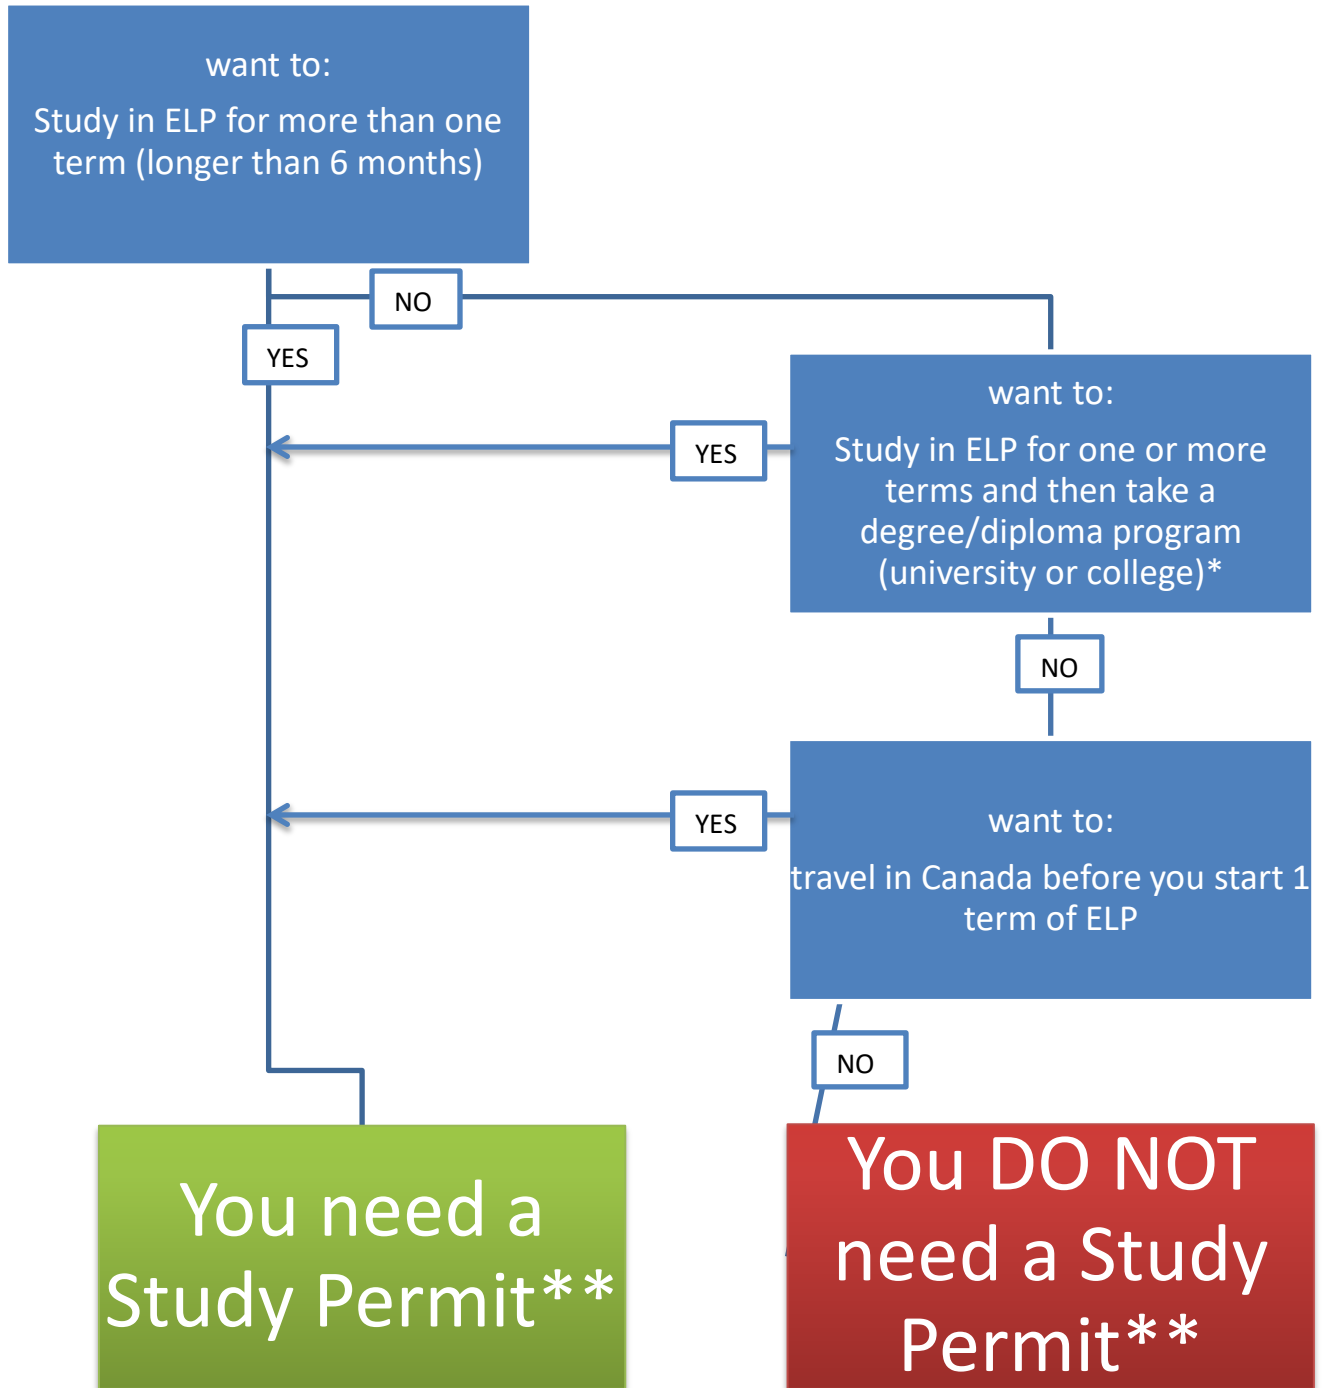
want to:

Study in ELP for more than one term (longer than 6 months)

NO

YES

want to:

Study in ELP for one or more terms and then take a degree/diploma program (university or college)*

YES

NO

want to:

travel in Canada before you start 1 term of ELP

YES

NO

You need a Study Permit**

You DO NOT need a Study Permit**